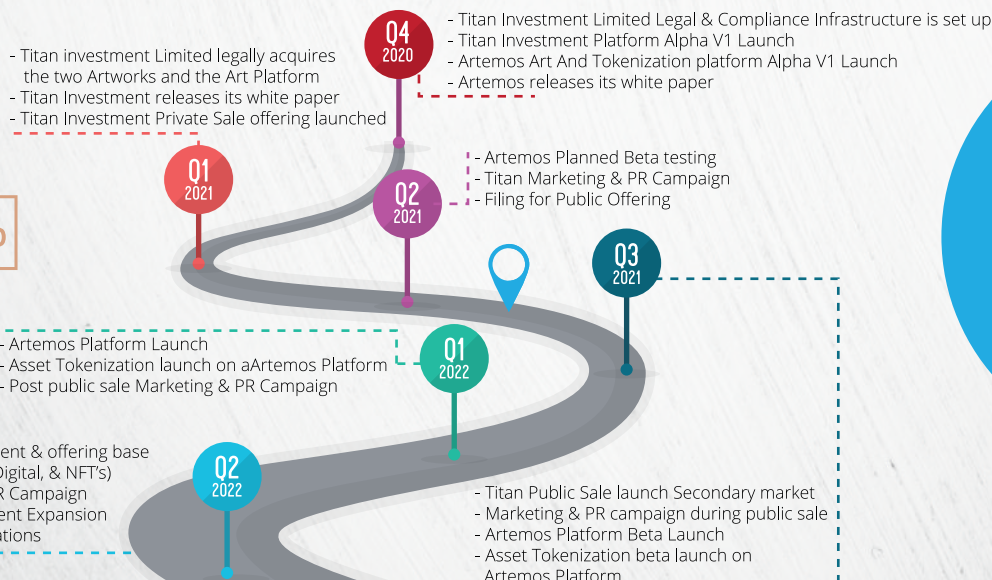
Q4
2020

- Titan Investment Limited Legal & Compliance Infrastructure is set up
- Titan Investment Platform Alpha V1 Launch
- Artemos Art And Tokenization platform Alpha V1 Launch
- Artemos releases its white paper

- Titan investment Limited legally acquires the two Artworks and the Art Platform
- Titan Investment releases its white paper
- Titan Investment Private Sale offering launched

Q1
2021

Q2
2021

- Artemos Planned Beta testing
- Titan Marketing & PR Campaign
- Filing for Public Offering

Q3
2021

- Artemos Platform Launch
- Asset Tokenization launch on aArtemos Platform
- Post public sale Marketing & PR Campaign

Q1
2022

ent & offering base
Digital, & NFT's)
R Campaign
ent Expansion
ations

Q2
2022

- Titan Public Sale launch Secondary market
- Marketing & PR campaign during public sale
- Artemos Platform Beta Launch
- Asset Tokenization beta launch on Artemos Platform